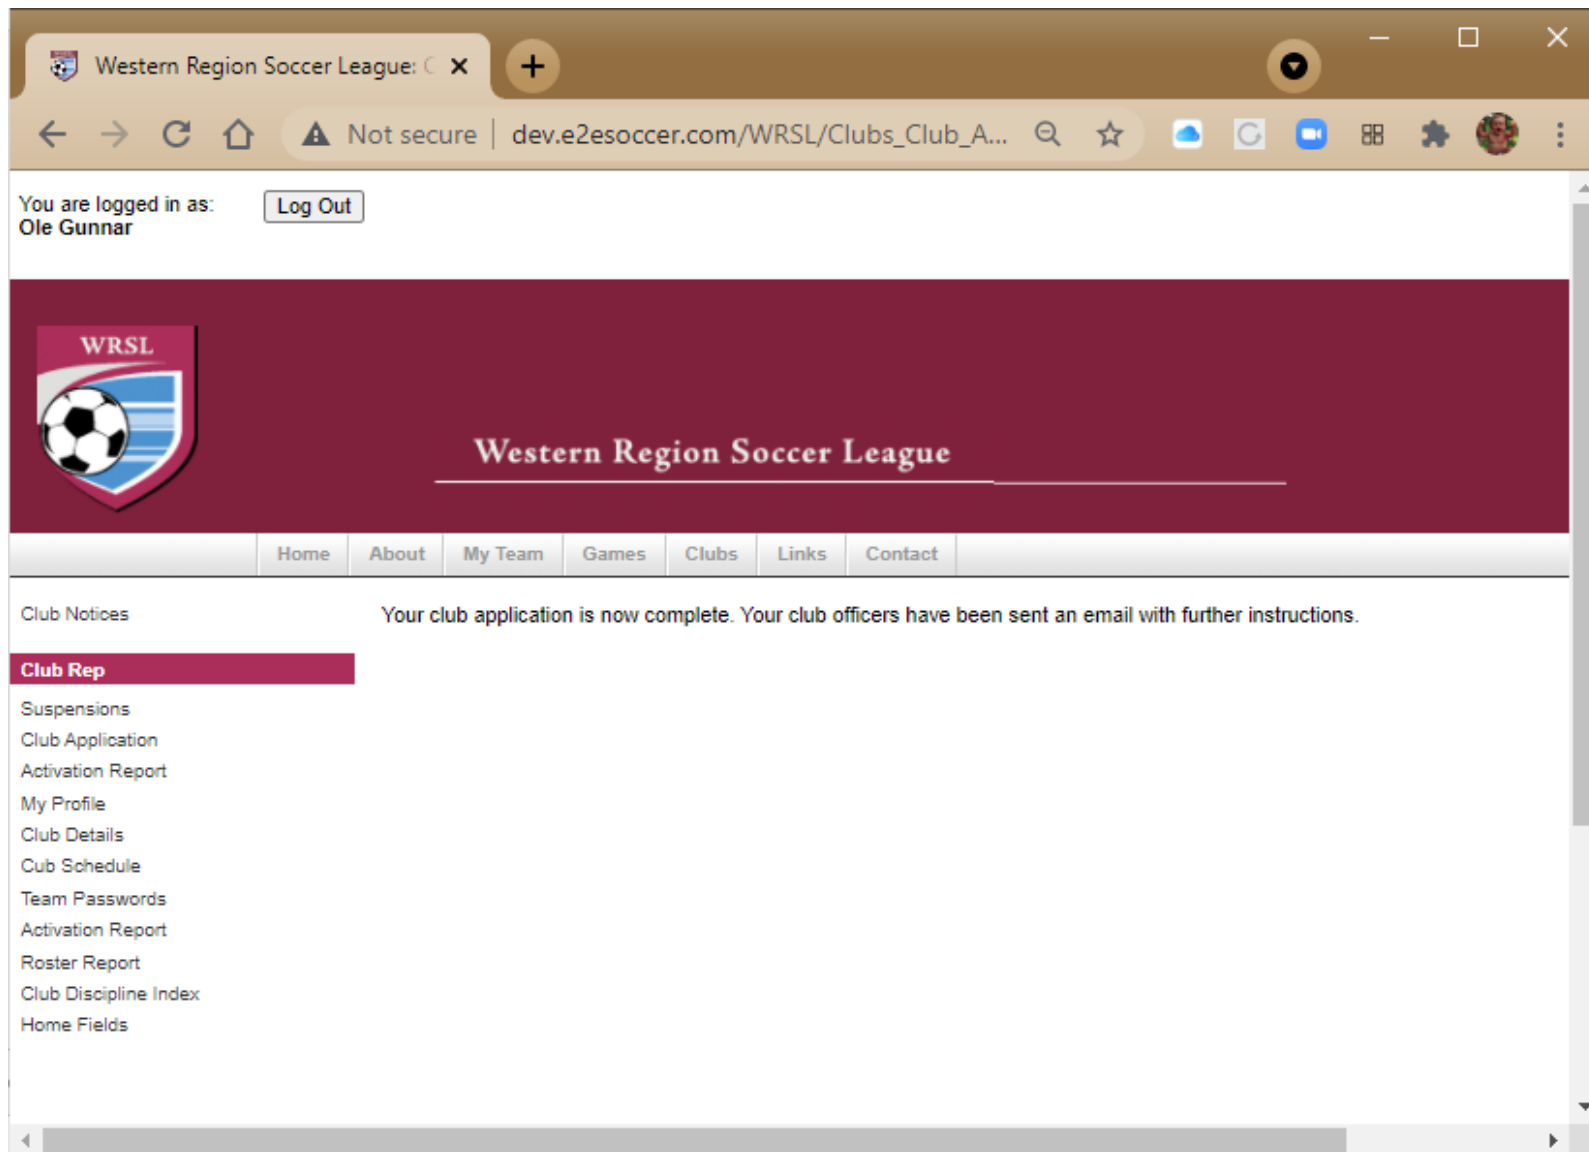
Western Region Soccer League: C

Not secure | dev.e2esoccer.com/WRSL/Clubs_Club_A...

You are logged in as:
Ole Gunnar

Log Out

WRSL

Western Region Soccer League

Home | About | My Team | Games | Clubs | Links | Contact

Club Notices

Club Rep

Suspensions
Club Application
Activation Report
My Profile
Club Details
Cub Schedule
Team Passwords
Activation Report
Roster Report
Club Discipline Index
Home Fields

Your club application is now complete. Your club officers have been sent an email with further instructions.